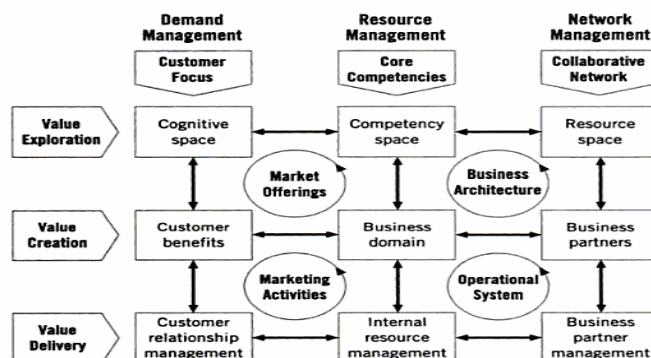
Demand Management

Resource Management

Network Management

Customer Focus

Core Competencies

Collaborative Network

Value Exploration

Cognitive space

Competency space

Resource space

Market Offerings

Business Architecture

Value Creation

Customer benefits

Business domain

Business partners

Marketing Activities

Operational System

Value Delivery

Customer relationship management

Internal resource management

Business partner management